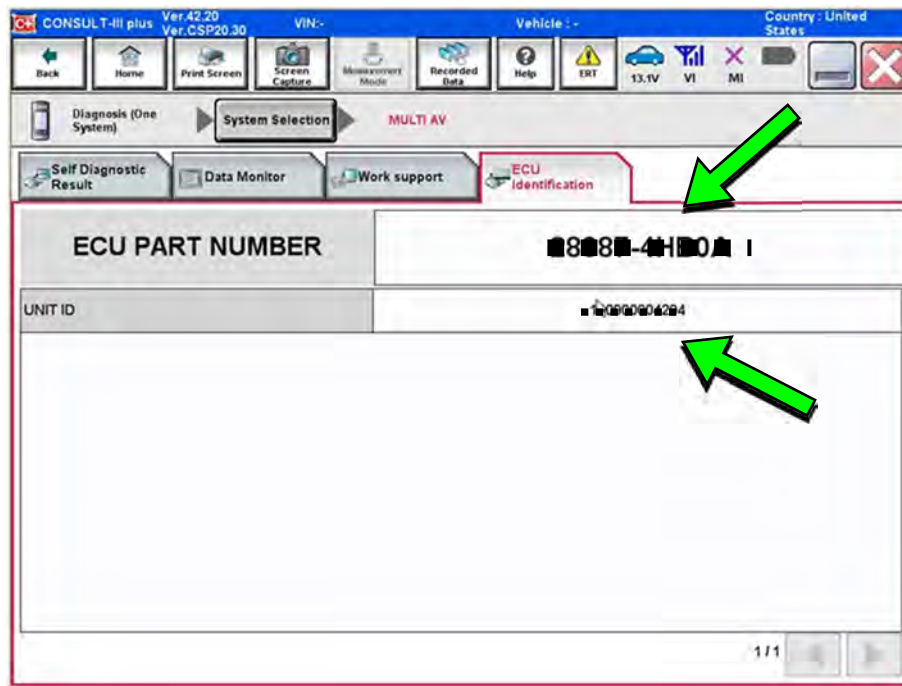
CONSULT-III plus Ver.42.20 Ver.CSP20.30 VIN:- Vehicle : - Country : United States

Back Home Print Screen Screen Capture Measurement Mode Recorded Data Help ERT 13.1V VI MI

Diagnosis (One System) System Selection MULTI AV

Self Diagnostic Result Data Monitor Work support ECU Identification

| ECU PART NUMBER | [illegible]8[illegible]8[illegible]-4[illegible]B0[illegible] |
|---|---|
| UNIT ID | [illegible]0000604284 |

1/1